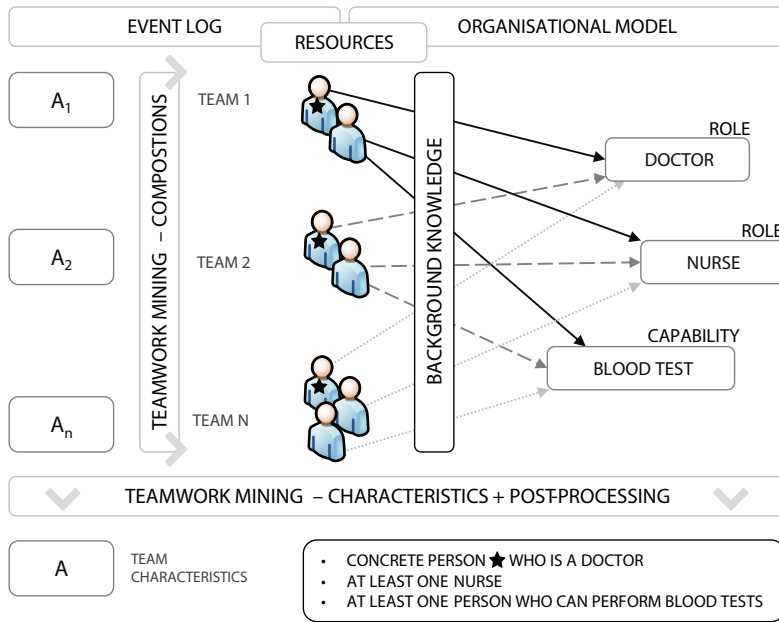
EVENT LOG

RESOURCES

ORGANISATIONAL MODEL

$A_1$

$A_2$

$A_n$

TEAMWORK MINING – COMPOSTIONS

TEAM 1

TEAM 2

TEAM N

BACKGROUND KNOWLEDGE

ROLE

DOCTOR

ROLE

NURSE

CAPABILITY

BLOOD TEST

TEAMWORK MINING – CHARACTERISTICS + POST-PROCESSING

A

TEAM CHARACTERISTICS

• CONCRETE PERSON ★ WHO IS A DOCTOR
• AT LEAST ONE NURSE
• AT LEAST ONE PERSON WHO CAN PERFORM BLOOD TESTS